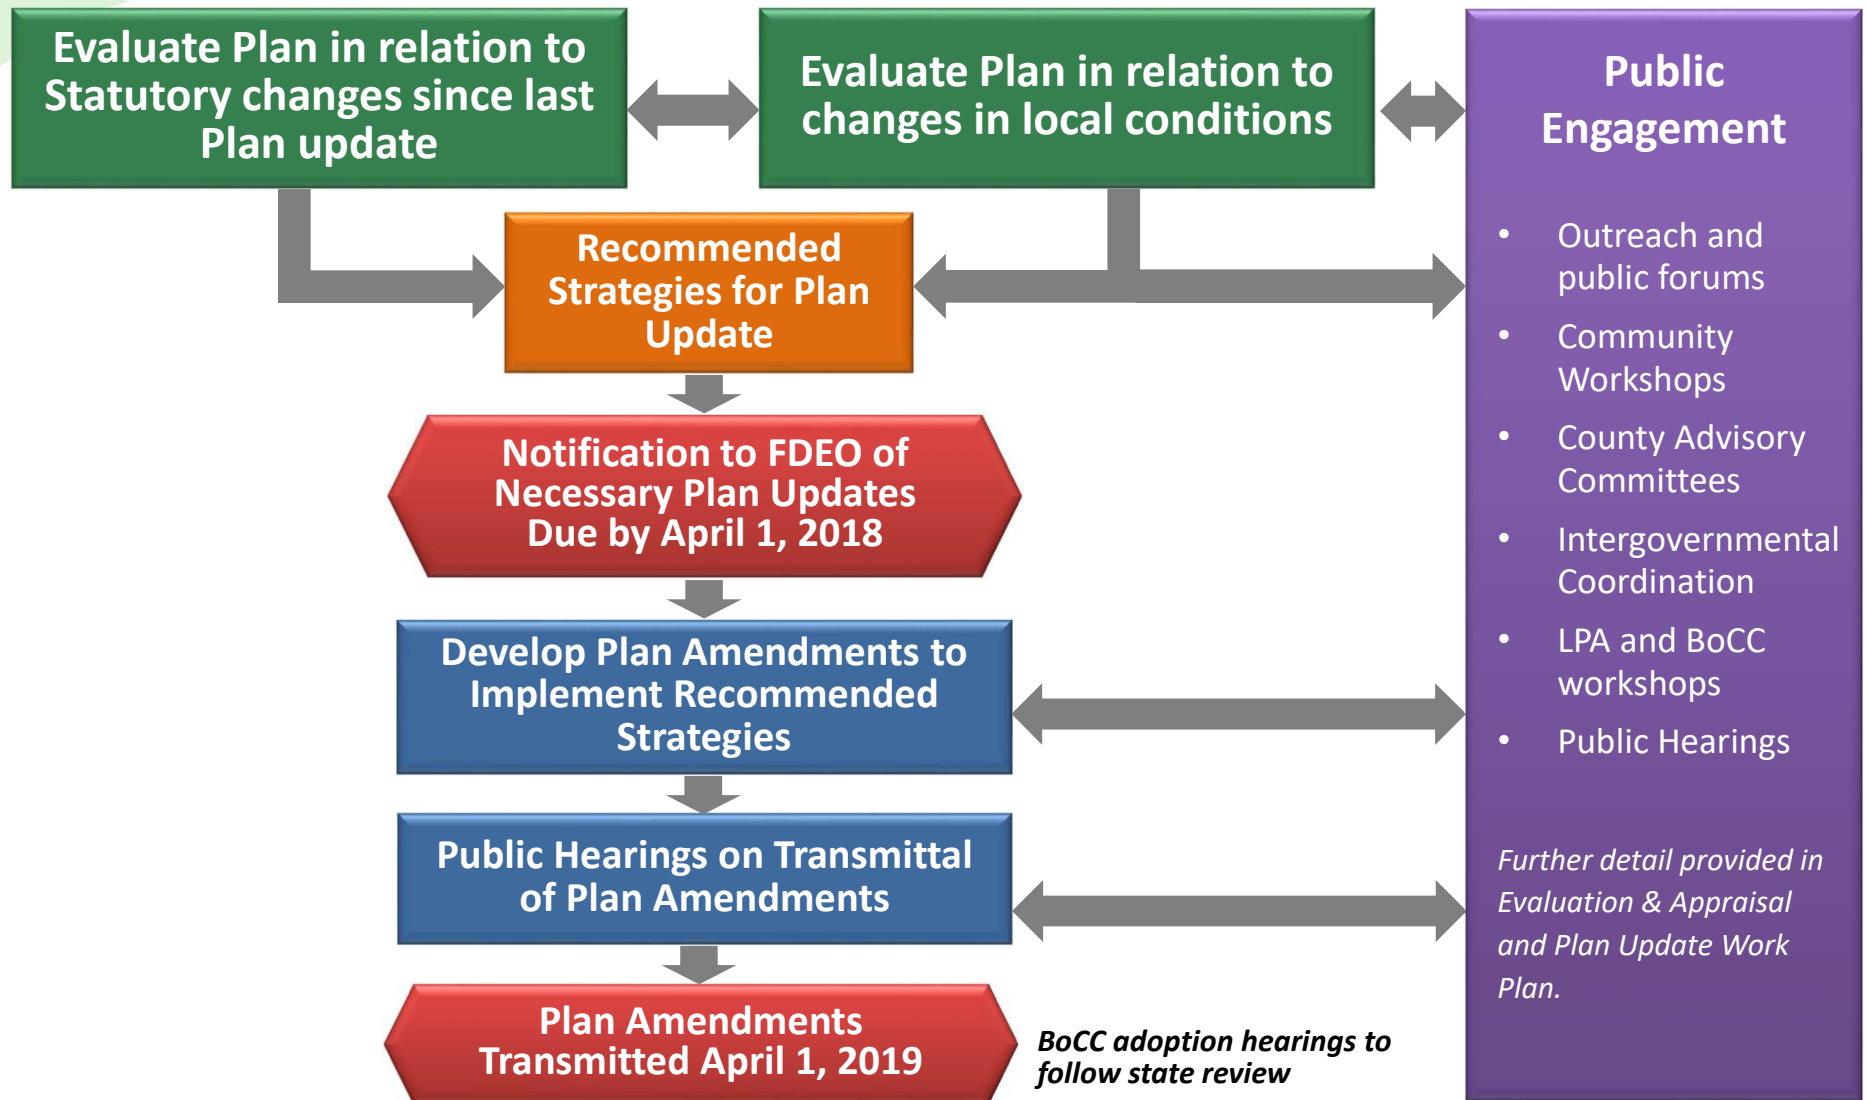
Evaluate Plan in relation to Statutory changes since last Plan update

Evaluate Plan in relation to changes in local conditions

Public Engagement

- Outreach and public forums
- Community Workshops
- County Advisory Committees
- Intergovernmental Coordination
- LPA and BoCC workshops
- Public Hearings

Further detail provided in Evaluation & Appraisal and Plan Update Work Plan.

Recommended Strategies for Plan Update

Notification to FDEO of Necessary Plan Updates Due by April 1, 2018

Develop Plan Amendments to Implement Recommended Strategies

Public Hearings on Transmittal of Plan Amendments

Plan Amendments Transmitted April 1, 2019

BoCC adoption hearings to follow state review